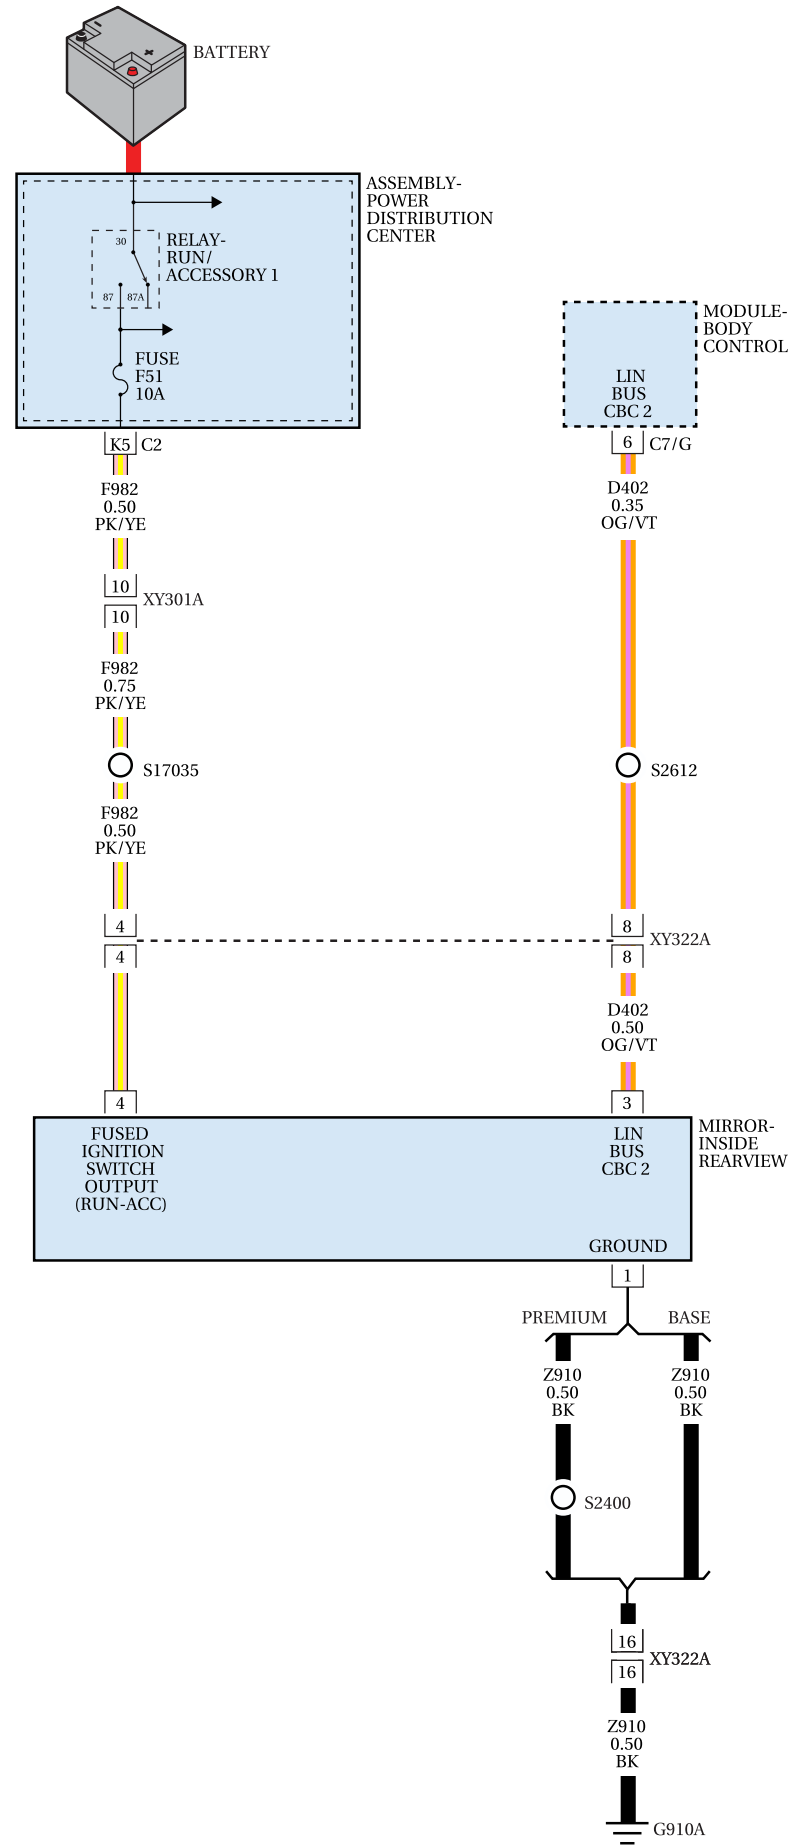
BATTERY

ASSEMBLY-
POWER
DISTRIBUTION
CENTER

30
RELAY-
RUN/
ACCESSORY 1
87
87A

FUSE
F51
10A

K5 C2

F982
0.50
PK/YE

10
10 XY301A

F982
0.75
PK/YE

S17035

F982
0.50
PK/YE

4
4

MODULE-
BODY
CONTROL

LIN
BUS
CBC 2

6 C7/G

D402
0.35
OG/VT

S2612

8
XY322A
8

D402
0.50
OG/VT

4
3

FUSED
IGNITION
SWITCH
OUTPUT
(RUN-ACC)

LIN
BUS
CBC 2

MIRROR-
INSIDE
REARVIEW

GROUND

1

PREMIUM
BASE

Z910
0.50
BK

Z910
0.50
BK

S2400

16
16 XY322A

Z910
0.50
BK

G910A